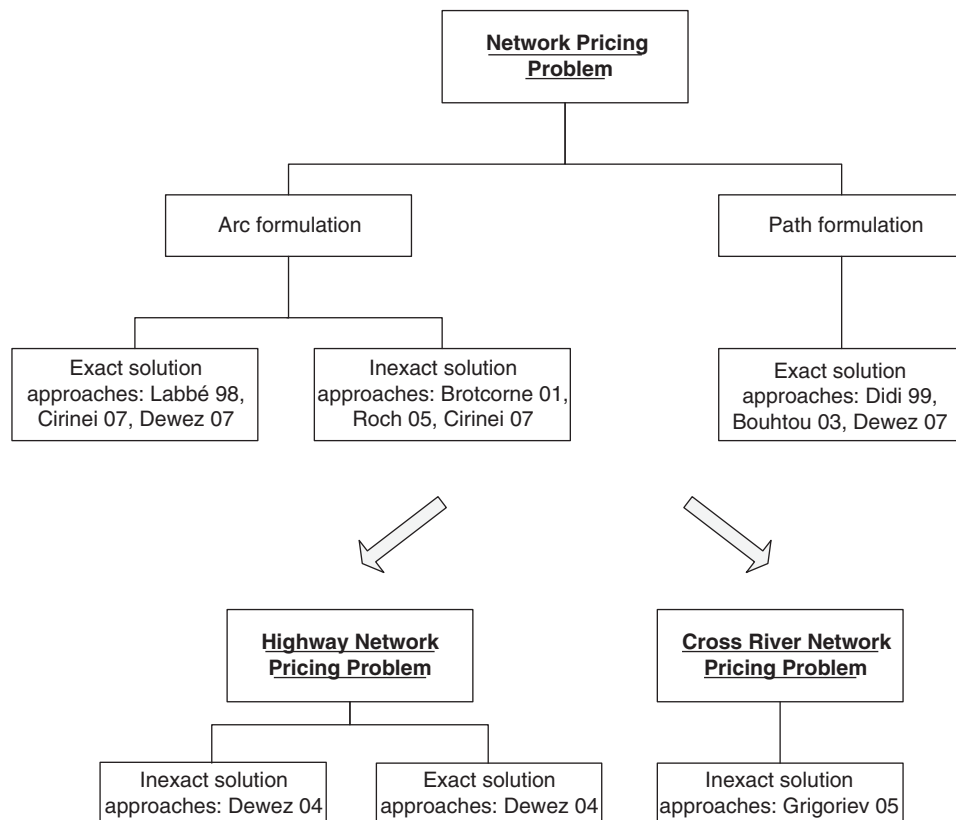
Network Pricing Problem

Arc formulation

Path formulation

Exact solution approaches: Labbé 98, Cirinei 07, Dewez 07

Inexact solution approaches: Brotcorne 01, Roch 05, Cirinei 07

Exact solution approaches: Didi 99, Bouhtou 03, Dewez 07

Highway Network Pricing Problem

Cross River Network Pricing Problem

Inexact solution approaches: Dewez 04

Exact solution approaches: Dewez 04

Inexact solution approaches: Grigoriev 05